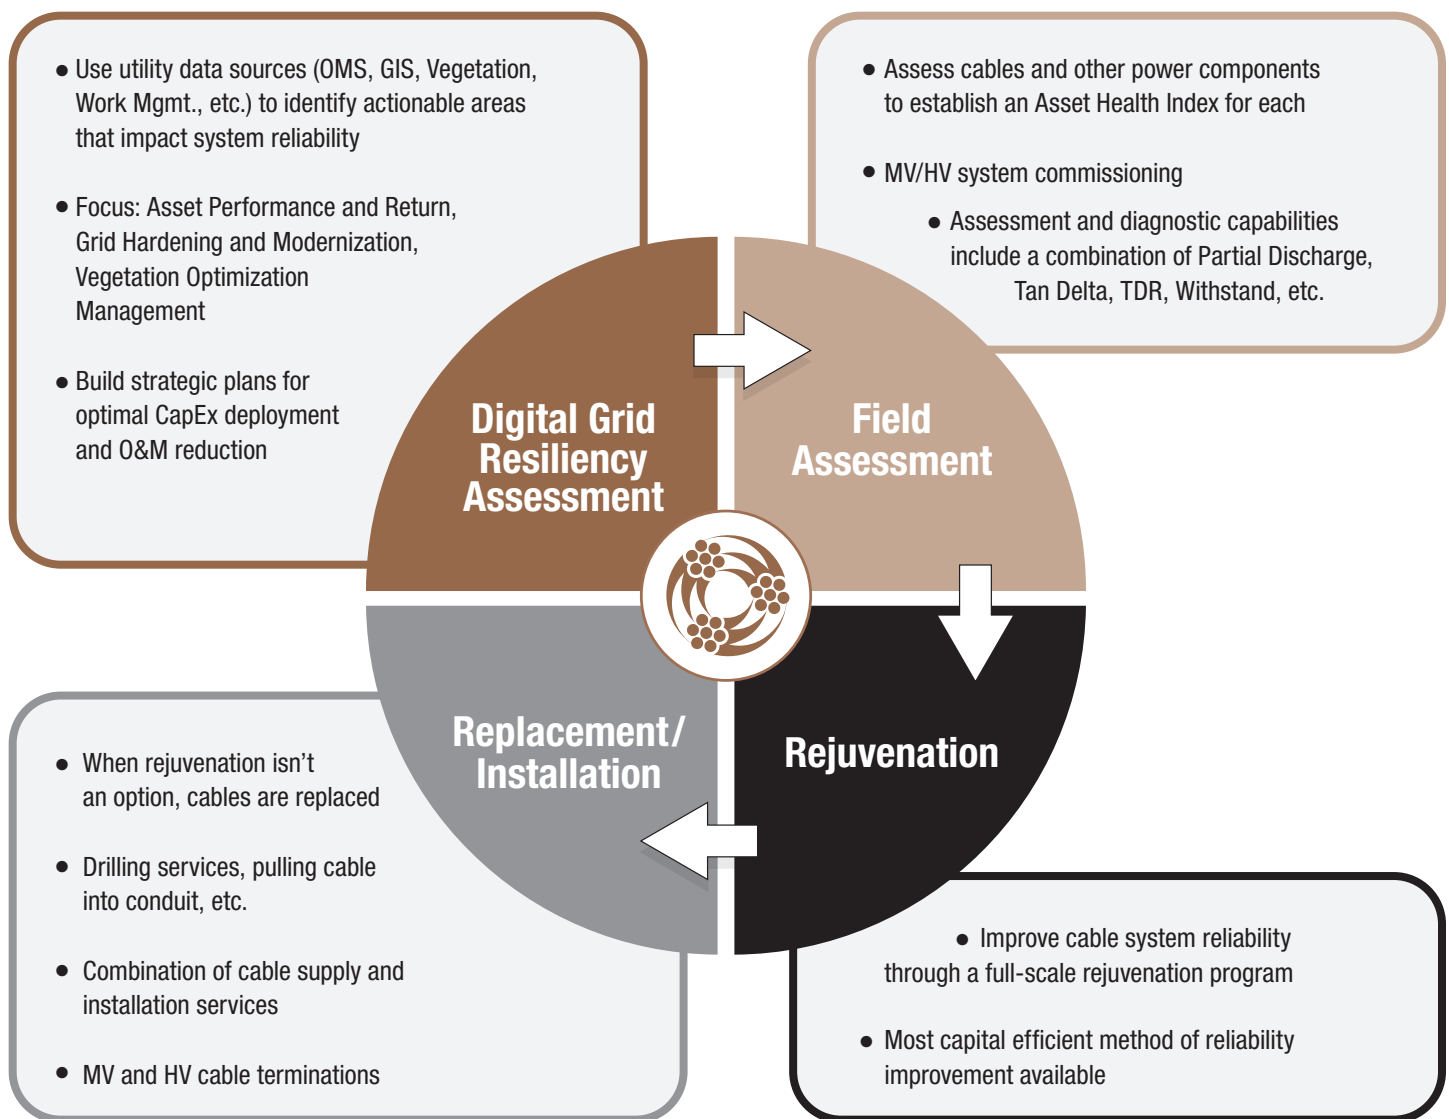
• Use utility data sources (OMS, GIS, Vegetation, Work Mgmt., etc.) to identify actionable areas that impact system reliability

• Focus: Asset Performance and Return, Grid Hardening and Modernization, Vegetation Optimization Management

• Build strategic plans for optimal CapEx deployment and O&M reduction

• Assess cables and other power components to establish an Asset Health Index for each

• MV/HV system commissioning

• Assessment and diagnostic capabilities include a combination of Partial Discharge, Tan Delta, TDR, Withstand, etc.

Digital Grid Resiliency Assessment

Field Assessment

Replacement/ Installation

Rejuvenation

• When rejuvenation isn't an option, cables are replaced

• Drilling services, pulling cable into conduit, etc.

• Combination of cable supply and installation services

• MV and HV cable terminations

• Improve cable system reliability through a full-scale rejuvenation program

• Most capital efficient method of reliability improvement available